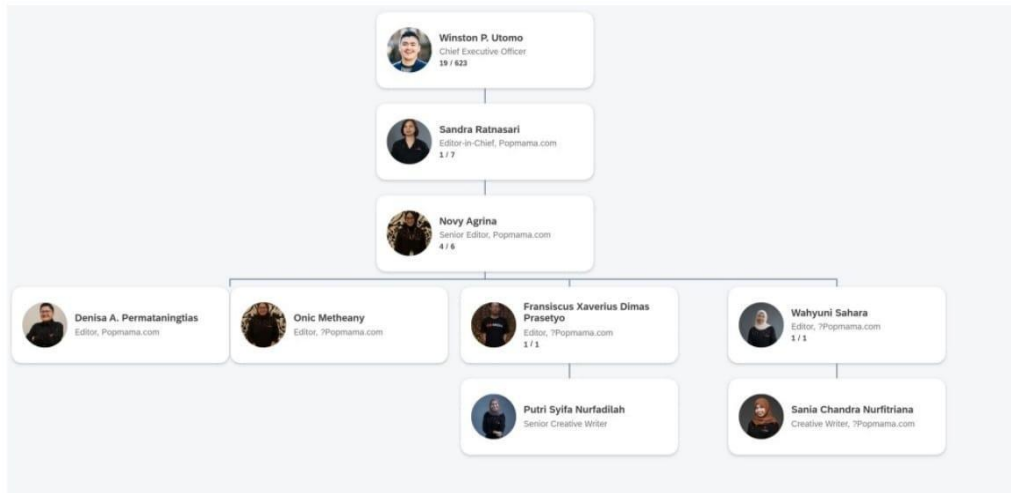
Winston P. Utomo
Chief Executive Officer
19 / 623

Sandra Ratnasari
Editor-in-Chief, Popmama.com
1 / 7

Novy Agrina
Senior Editor, Popmama.com
4 / 6

Denisa A. Permataningtias
Editor, Popmama.com

Onic Metheany
Editor, ?Popmama.com

Fransiscus Xaverius Dimas Prasetyo
Editor, ?Popmama.com
1 / 1

Wahyuni Sahara
Editor, ?Popmama.com
1 / 1

Putri Syifa Nurfadilah
Senior Creative Writer

Sania Chandra Nurfitriana
Creative Writer, ?Popmama.com